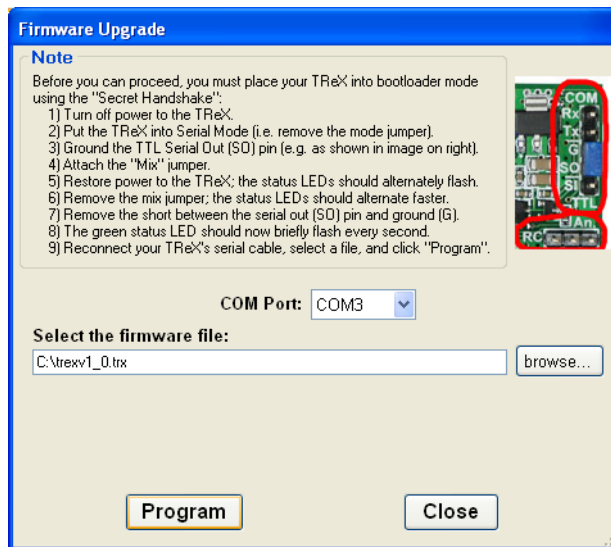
Firmware Upgrade

Note

Before you can proceed, you must place your TReX into bootloader mode using the "Secret Handshake":
1) Turn off power to the TReX.
2) Put the TReX into Serial Mode (i.e. remove the mode jumper).
3) Ground the TTL Serial Out (SO) pin (e.g. as shown in image on right).
4) Attach the "Mix" jumper.
5) Restore power to the TReX; the status LEDs should alternately flash.
6) Remove the mix jumper; the status LEDs should alternate faster.
7) Remove the short between the serial out (SO) pin and ground (G).
8) The green status LED should now briefly flash every second.
9) Reconnect your TReX's serial cable, select a file, and click "Program".

COM
Rx
Tx
G
SO
SI
TTL
RC
An

COM Port: COM3

Select the firmware file:

C:\trexv1_0.trx

browse...

Program

Close